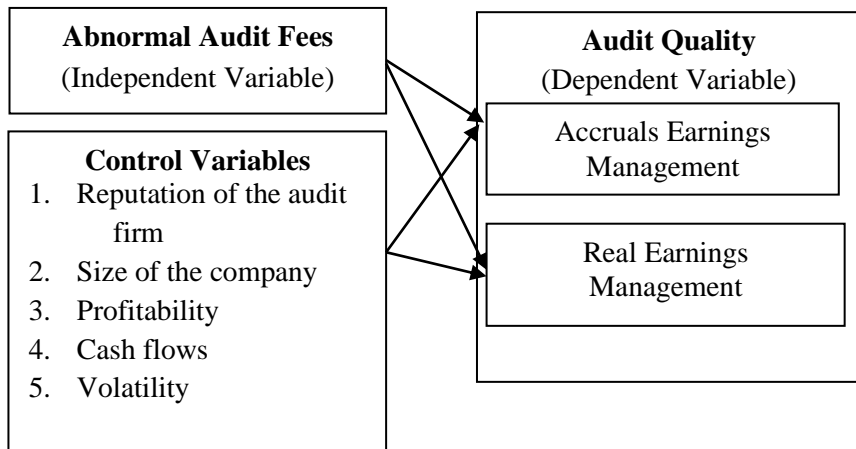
Abnormal Audit Fees
(Independent Variable)

Control Variables
1. Reputation of the audit firm
2. Size of the company
3. Profitability
4. Cash flows
5. Volatility

Audit Quality
(Dependent Variable)

Accruals Earnings Management

Real Earnings Management